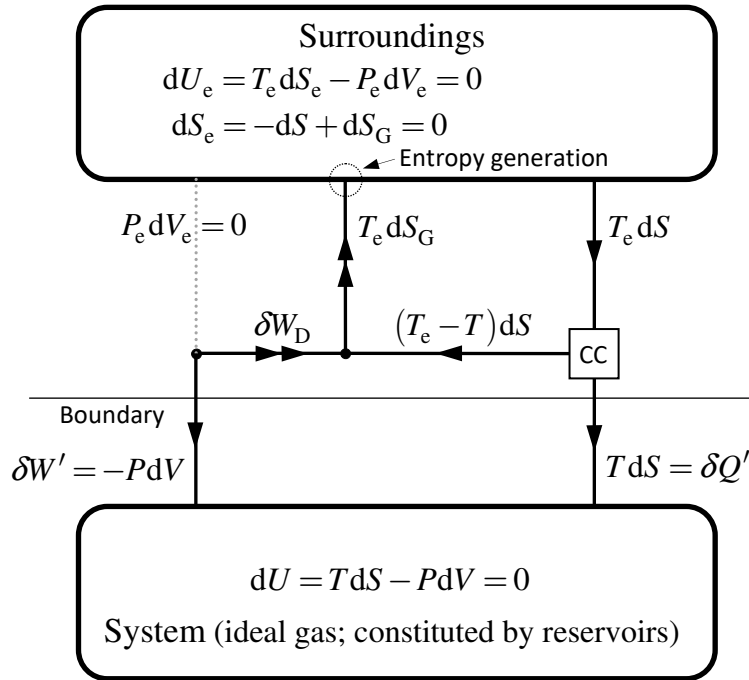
Surroundings

$\mathrm{d}U_\mathrm{e} = T_\mathrm{e}\mathrm{d}S_\mathrm{e} - P_\mathrm{e}\mathrm{d}V_\mathrm{e} = 0$

$\mathrm{d}S_\mathrm{e} = -\mathrm{d}S + \mathrm{d}S_\mathrm{G} = 0$

Entropy generation

$P_\mathrm{e}\mathrm{d}V_\mathrm{e} = 0$

$T_\mathrm{e}\mathrm{d}S_\mathrm{G}$

$T_\mathrm{e}\mathrm{d}S$

$\delta W_\mathrm{D}$

$(T_\mathrm{e} - T)\mathrm{d}S$

CC

Boundary

$\delta W' = -P\mathrm{d}V$

$T\mathrm{d}S = \delta Q'$

$\mathrm{d}U = T\mathrm{d}S - P\mathrm{d}V = 0$

System (ideal gas; constituted by reservoirs)